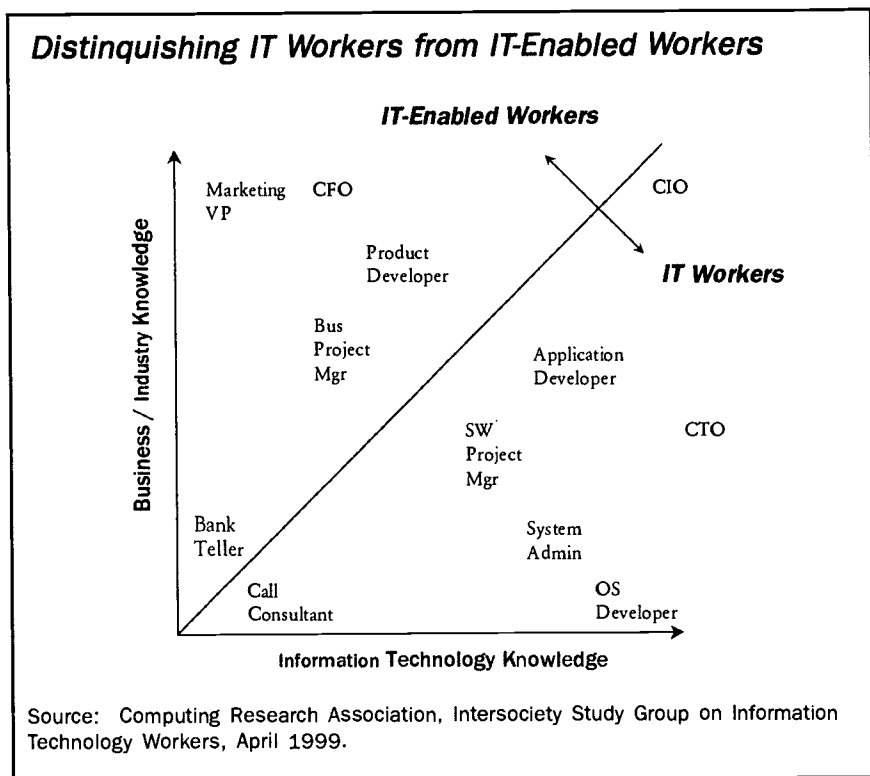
Distinguishing IT Workers from IT-Enabled Workers

IT-Enabled Workers

Marketing VP

CFO

CIO

Product Developer

IT Workers

Bus Project Mgr

Application Developer

SW Project Mgr

CTO

Bank Teller

System Admin

Call Consultant

OS Developer

Business / Industry Knowledge

Information Technology Knowledge

Source: Computing Research Association, Intersociety Study Group on Information Technology Workers, April 1999.